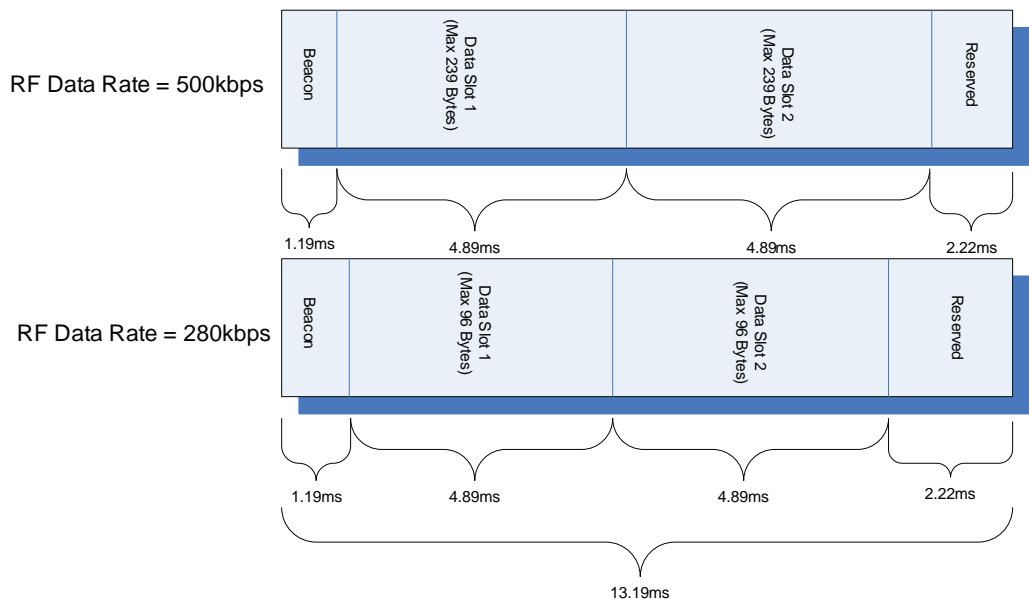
RF Data Rate = 500kbps

Beacon

Data Slot 1 (Max 239 Bytes)

Data Slot 2 (Max 239 Bytes)

Reserved

1.19ms

4.89ms

4.89ms

2.22ms

RF Data Rate = 280kbps

Beacon

Data Slot 1 (Max 96 Bytes)

Data Slot 2 (Max 96 Bytes)

Reserved

1.19ms

4.89ms

4.89ms

2.22ms

13.19ms